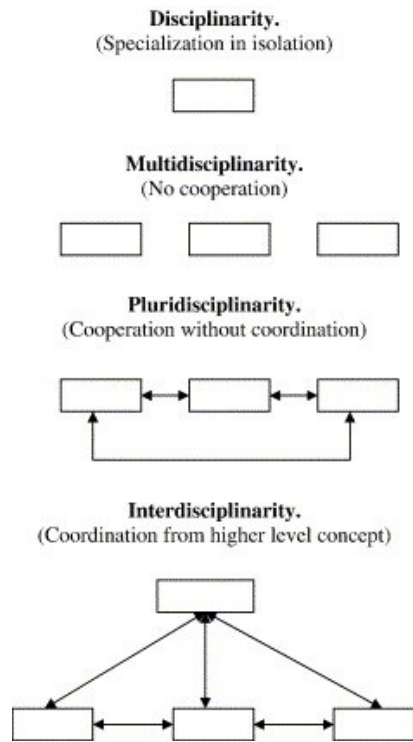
**Disciplinarity.**
(Specialization in isolation)

**Multidisciplinarity.**
(No cooperation)

**Pluridisciplinarity.**
(Cooperation without coordination)

**Interdisciplinarity.**
(Coordination from higher level concept)